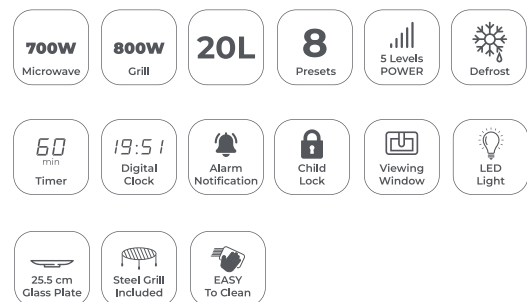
700W
Microwave

800W
Grill

20L

8
Presets

5 Levels
POWER

Defrost

60
min
Timer

19:51
Digital
Clock

Alarm
Notification

Child
Lock

Viewing
Window

LED
Light

25.5 cm
Glass Plate

Steel Grill
Included

EASY
To Clean